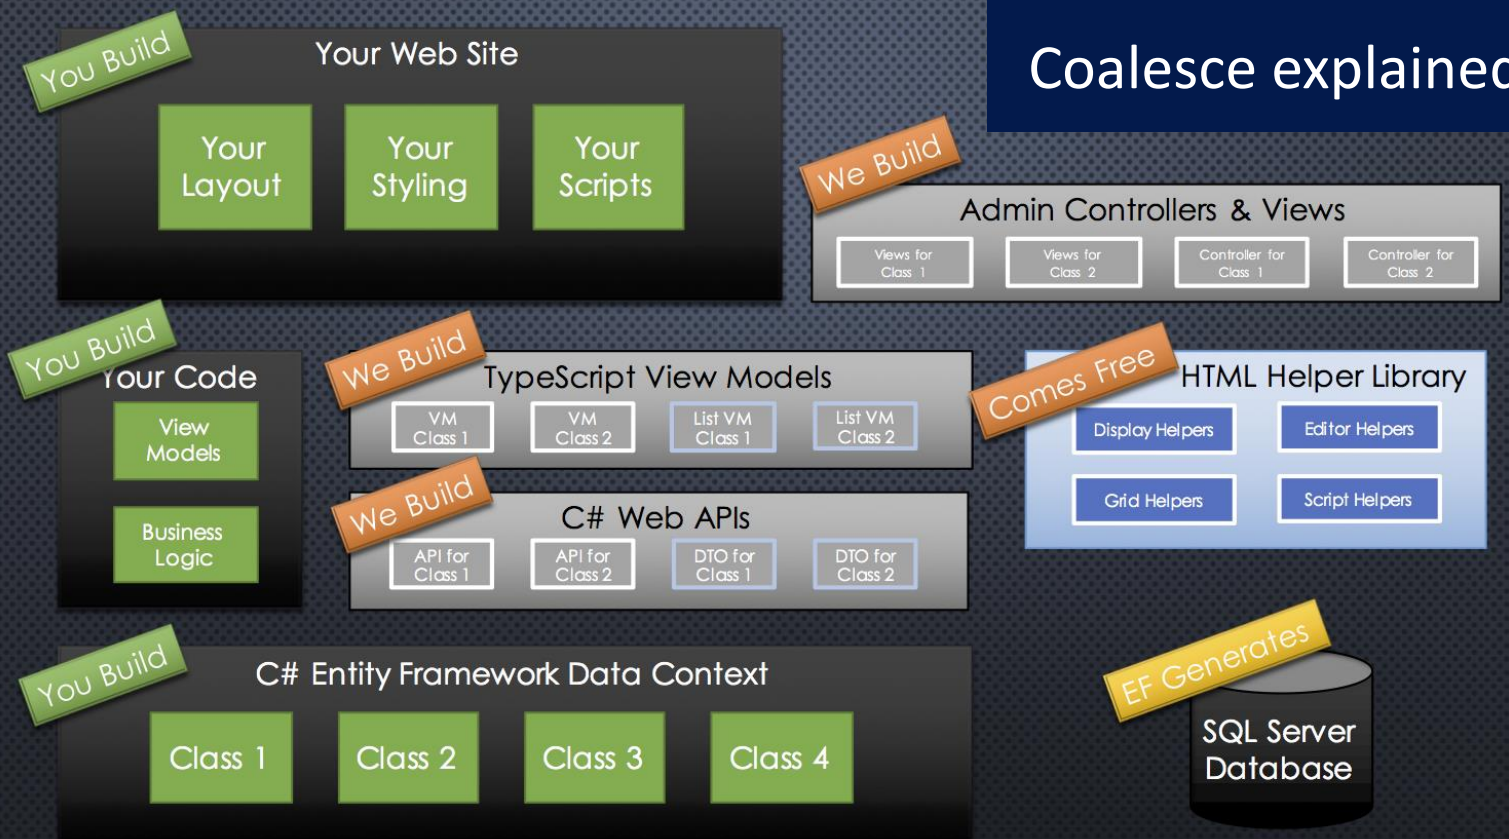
Coalesce explained

You Build

Your Web Site

Your Layout

Your Styling

Your Scripts

We Build

Admin Controllers & Views

Views for Class 1

Views for Class 2

Controller for Class 1

Controller for Class 2

You Build

Your Code

View Models

Business Logic

We Build

TypeScript View Models

VM Class 1

VM Class 2

List VM Class 1

List VM Class 2

Comes Free

HTML Helper Library

Display Helpers

Editor Helpers

Grid Helpers

Script Helpers

We Build

C# Web APIs

API for Class 1

API for Class 2

DTO for Class 1

DTO for Class 2

You Build

C# Entity Framework Data Context

Class 1

Class 2

Class 3

Class 4

EF Generates

SQL Server Database